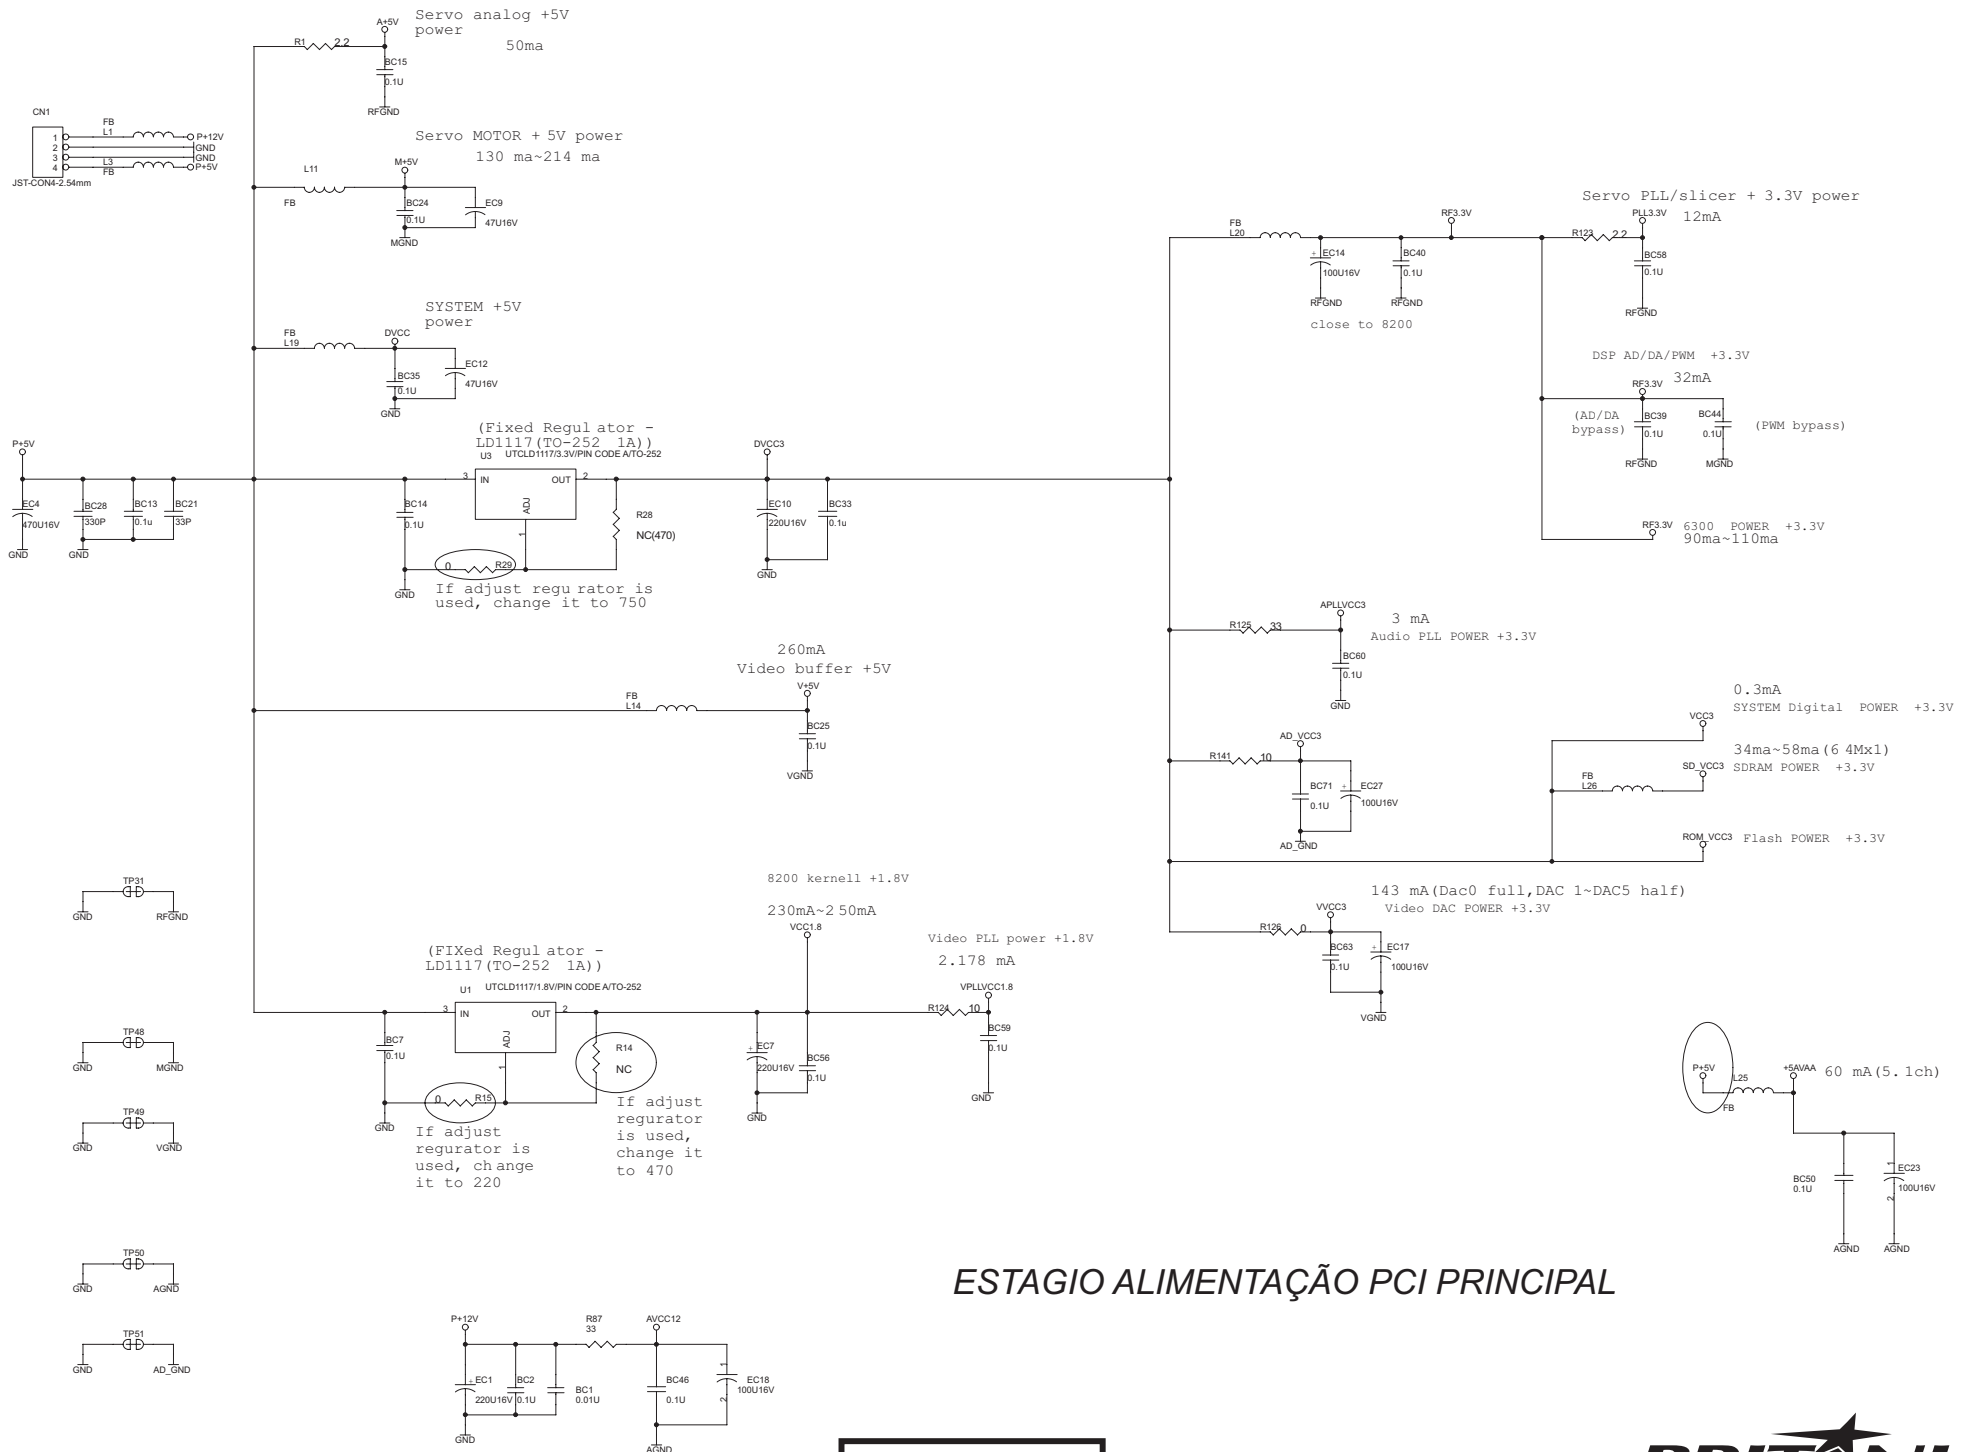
A+5V
Servo analog +5V power
50ma
R1 2.2
BC15
0.1U
RFGND

CN1
FB
L1
P+12V
1
2
3
4
GND
GND
L3
FB
P+5V
JST-CON4-2.54mm

Servo MOTOR + 5V power
130 ma~214 ma
L11
M+5V
FB
BC24
0.1U
EC9
47U16V
MGND

SYSTEM +5V power
FB
L19
DVCC
EC12
BC35
0.1U
47U16V
GND

Servo PLL/slicer + 3.3V power
FB
L20
RF3.3V
PLL3.3V
12mA
R123 2.2
EC14
100U16V
BC40
0.1U
BC58
0.1U
RFGND
RFGND
RFGND
close to 8200

DSP AD/DA/PWM +3.3V
RF3.3V
32mA
(AD/DA bypass)
BC39
0.1U
BC44
0.1U
(PWM bypass)
RFGND
MGND

(Fixed Regul ator - LD1117(TO-252 1A))
U3 UTCLD1117/3.3V/PIN CODE A/TO-252
P+5V
DVCC3
3
IN
OUT
2
ADJ
1
EC4
470U16V
BC28
330P
BC13
0.1u
BC21
33P
GND
GND
BC14
0.1U
R28
NC(470)
EC10
220U16V
BC33
0.1u
GND
0
R29
GND
If adjust regu rator is used, change it to 750

RF3.3V
6300 POWER +3.3V
90ma~110ma

APLLVCC3
3 mA
Audio PLL POWER +3.3V
R125 33
BC60
0.1U
GND

260mA
Video buffer +5V
V+5V
FB
L14
BC25
0.1U
VGND

0.3mA
SYSTEM Digital POWER +3.3V
VCC3
AD_VCC3
R141 10
BC71
0.1U
EC27
100U16V
AD_GND
34ma~58ma(6 4Mx1)
FB
L26
SD_VCC3
SDRAM POWER +3.3V
ROM_VCC3
Flash POWER +3.3V

TP31
GND
RFGND

8200 kernell +1.8V
230mA~2 50mA
VCC1.8
143 mA(Dac0 full,DAC 1~DAC5 half)
VVCC3
Video DAC POWER +3.3V
R126 0
BC63
0.1U
EC17
100U16V
VGND

Video PLL power +1.8V
2.178 mA
VPLLVCC1.8
R124 10
BC59
0.1U
GND

(FIXed Regul ator - LD1117(TO-252 1A))
U1 UTCLD1117/1.8V/PIN CODE A/TO-252
3
IN
OUT
2
ADJ
1
BC7
0.1U
GND
R14
NC
EC7
220U16V
BC56
0.1U
GND
0
R15
If adjust regurator is used, ch ange it to 220
If adjust regurator is used, change it to 470

TP48
GND
MGND
TP49
GND
VGND
TP50
GND
AGND
TP51
GND
AD_GND

P+5V
L25
FB
+5AVAA
60 mA(5.1ch)
BC50
0.1U
EC23
100U16V
AGND
AGND

ESTAGIO ALIMENTAÇÃO PCI PRINCIPAL

P+12V
R87
33
AVCC12
EC1
220U16V
BC2
0.1U
BC1
0.01U
BC46
0.1U
EC18
100U16V
GND
AGND

BRIT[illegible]